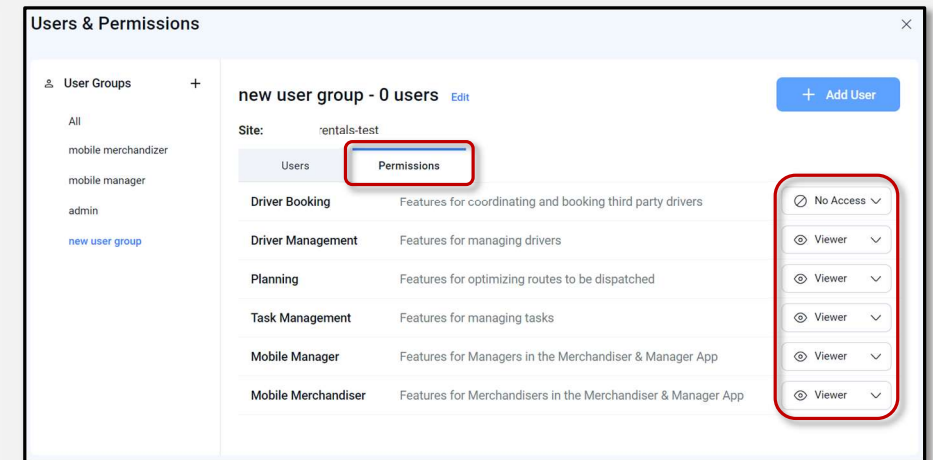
Users & Permissions

×

User Groups +

All

mobile merchandizer

mobile manager

admin

new user group

new user group - 0 users Edit

+ Add User

Site: rentals-test

Users

Permissions

| | | |
|---|---|---|
| Driver Booking | Features for coordinating and booking third party drivers | No Access |
| Driver Management | Features for managing drivers | Viewer |
| Planning | Features for optimizing routes to be dispatched | Viewer |
| Task Management | Features for managing tasks | Viewer |
| Mobile Manager | Features for Managers in the Merchandiser & Manager App | Viewer |
| Mobile Merchandiser | Features for Merchandisers in the Merchandiser & Manager App | Viewer |